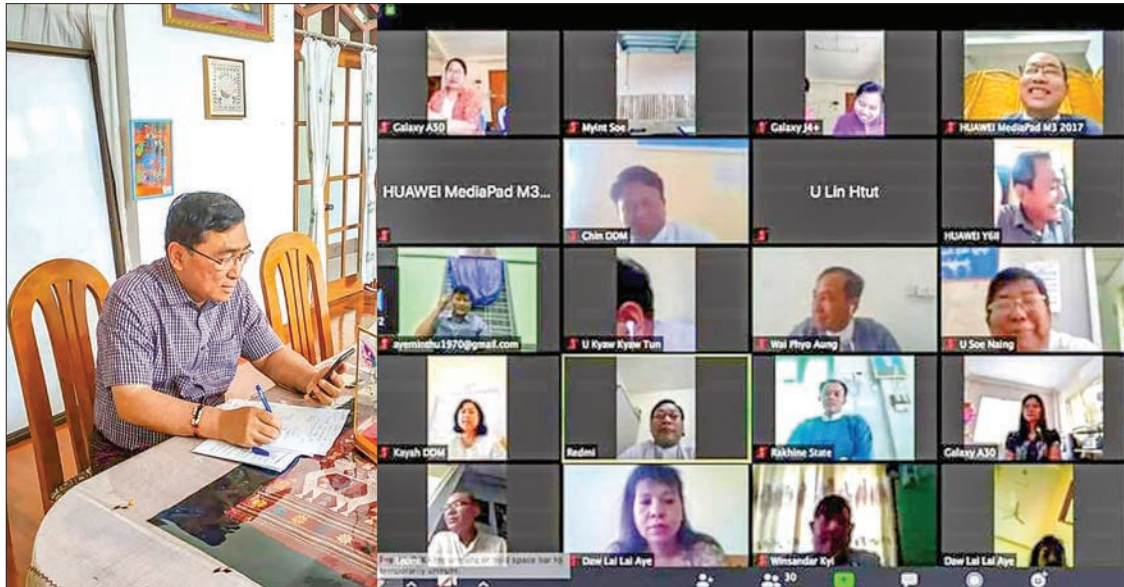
Galaxy A50
Myint Soe
Galaxy J4+
HUAWEI MediaPad M3 2017
HUAWEI MediaPad M3...
Chin DDM
U Lin Htut
HUAWEI Y6II
ayeminthu1970@gmail.com
U Kyaw Kyaw Tun
Wai Phyo Aung
U Soe Naing
Kayah DDM
Redmi
Rakhine State
Galaxy A30
Daw Lai Lai Aye
Winsandar Kyi
Daw Lai Lai Aye
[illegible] space bar to temporarily unmute
30